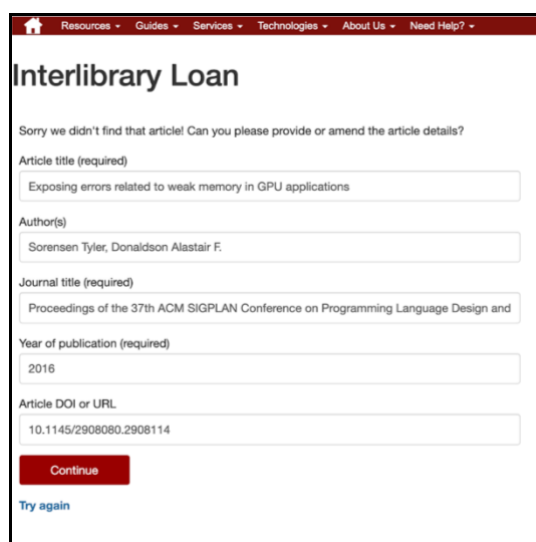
Resources ▾ Guides ▾ Services ▾ Technologies ▾ About Us ▾ Need Help? ▾

Interlibrary Loan

Sorry we didn't find that article! Can you please provide or amend the article details?

Article title (required)

Exposing errors related to weak memory in GPU applications

Author(s)

Sorensen Tyler, Donaldson Alastair F.

Journal title (required)

Proceedings of the 37th ACM SIGPLAN Conference on Programming Language Design and

Year of publication (required)

2016

Article DOI or URL

10.1145/2908080.2908114

Continue

Try again